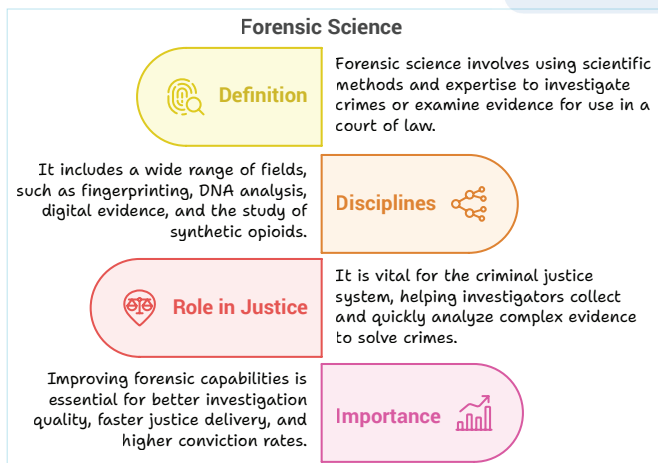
Forensic Science

Definition

Forensic science involves using scientific methods and expertise to investigate crimes or examine evidence for use in a court of law.

It includes a wide range of fields, such as fingerprinting, DNA analysis, digital evidence, and the study of synthetic opioids.

Disciplines

Role in Justice

It is vital for the criminal justice system, helping investigators collect and quickly analyze complex evidence to solve crimes.

Improving forensic capabilities is essential for better investigation quality, faster justice delivery, and higher conviction rates.

Importance